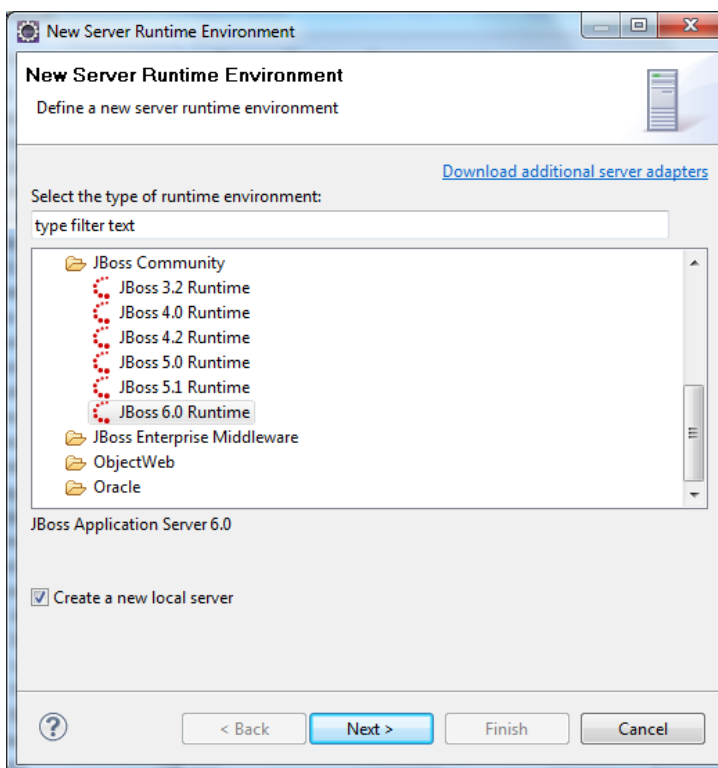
New Server Runtime Environment

New Server Runtime Environment

Define a new server runtime environment

Download additional server adapters

Select the type of runtime environment:

type filter text

JBoss Community
JBoss 3.2 Runtime
JBoss 4.0 Runtime
JBoss 4.2 Runtime
JBoss 5.0 Runtime
JBoss 5.1 Runtime
JBoss 6.0 Runtime
JBoss Enterprise Middleware
ObjectWeb
Oracle

JBoss Application Server 6.0

Create a new local server

?

< Back

Next >

Finish

Cancel